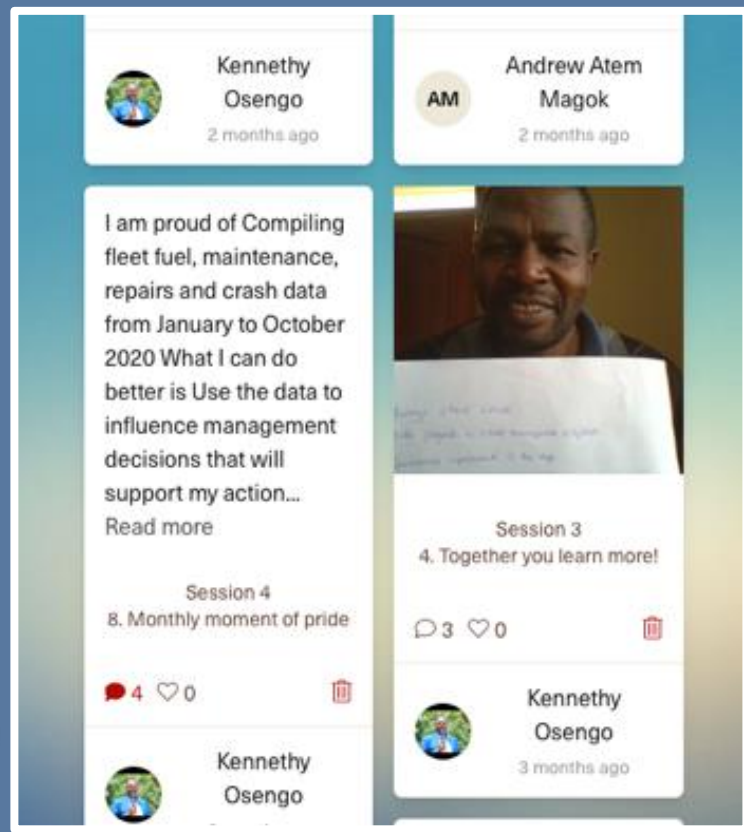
Kennethy Osengo
2 months ago

AM
Andrew Atem Magok
2 months ago

I am proud of Compiling fleet fuel, maintenance, repairs and crash data from January to October 2020 What I can do better is Use the data to influence management decisions that will support my action...
Read more

Session 4
8. Monthly moment of pride

4 0

Kennethy Osengo

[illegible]

Session 3
4. Together you learn more!

3 0

Kennethy Osengo
3 months ago